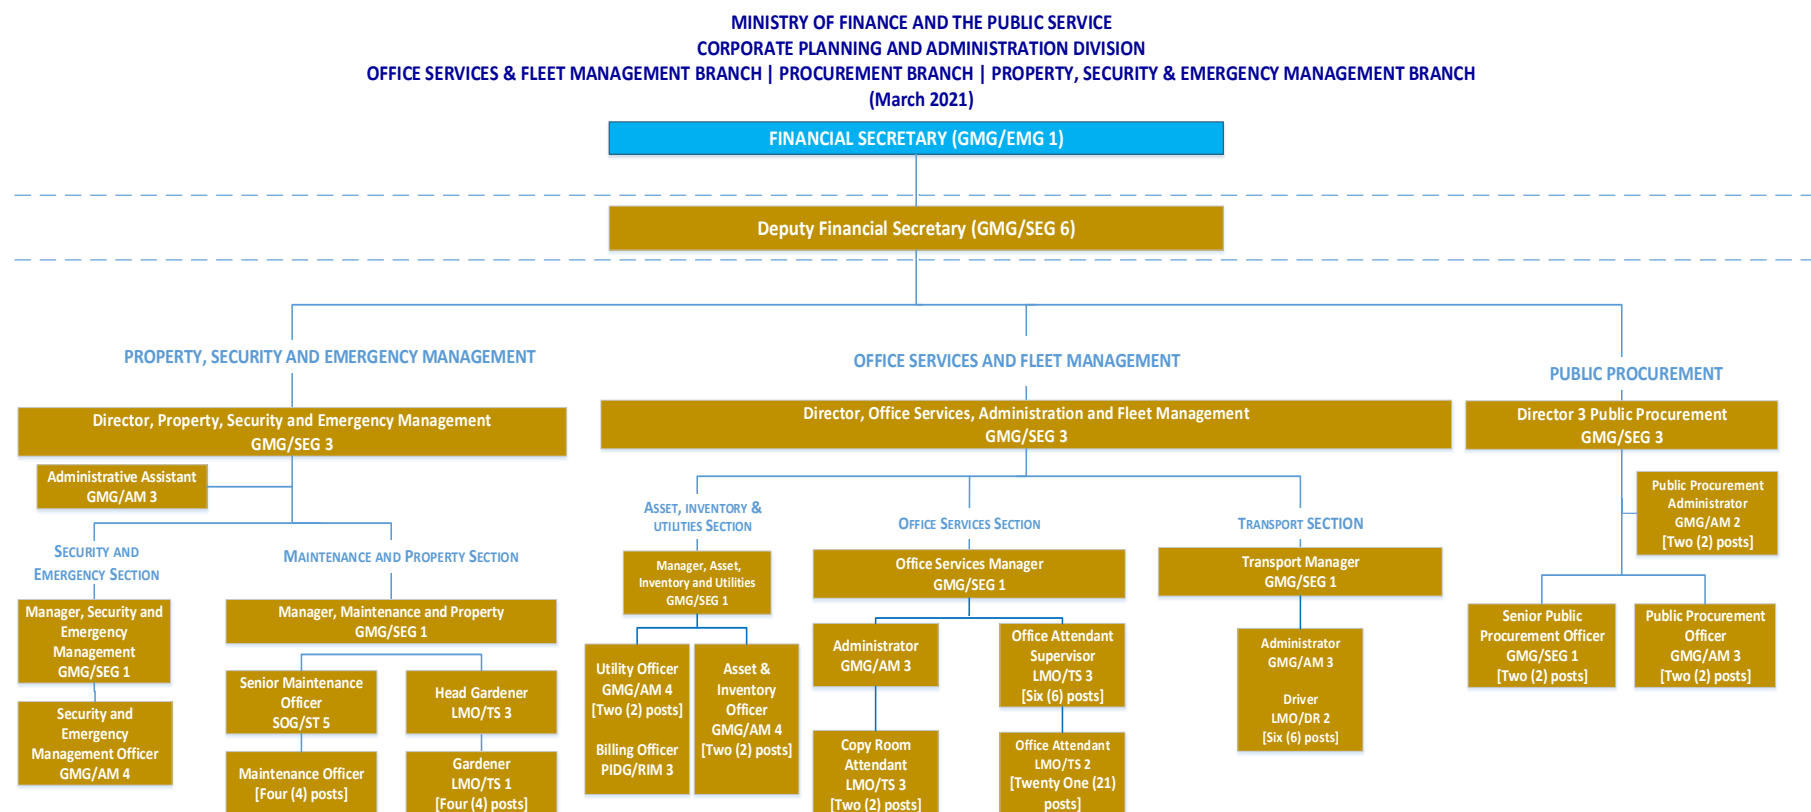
MINISTRY OF FINANCE AND THE PUBLIC SERVICE
CORPORATE PLANNING AND ADMINISTRATION DIVISION
OFFICE SERVICES & FLEET MANAGEMENT BRANCH | PROCUREMENT BRANCH | PROPERTY, SECURITY & EMERGENCY MANAGEMENT BRANCH
(March 2021)

FINANCIAL SECRETARY (GMG/EMG 1)

Deputy Financial Secretary (GMG/SEG 6)

PROPERTY, SECURITY AND EMERGENCY MANAGEMENT

Director, Property, Security and Emergency Management GMG/SEG 3

Administrative Assistant GMG/AM 3

SECURITY AND EMERGENCY SECTION

Manager, Security and Emergency Management GMG/SEG 1

Security and Emergency Management Officer GMG/AM 4

MAINTENANCE AND PROPERTY SECTION

Manager, Maintenance and Property GMG/SEG 1

Senior Maintenance Officer SOG/ST 5

Maintenance Officer [Four (4) posts]

Head Gardener LMO/TS 3

Gardener LMO/TS 1 [Four (4) posts]

OFFICE SERVICES AND FLEET MANAGEMENT

Director, Office Services, Administration and Fleet Management GMG/SEG 3

ASSET, INVENTORY & UTILITIES SECTION

Manager, Asset, Inventory and Utilities GMG/SEG 1

Utility Officer GMG/AM 4 [Two (2) posts]

Billing Officer PIDG/RIM 3

Asset & Inventory Officer GMG/AM 4 [Two (2) posts]

OFFICE SERVICES SECTION

Office Services Manager GMG/SEG 1

Administrator GMG/AM 3

Copy Room Attendant LMO/TS 3 [Two (2) posts]

Office Attendant Supervisor LMO/TS 3 [Six (6) posts]

Office Attendant LMO/TS 2 [Twenty One (21) posts]

TRANSPORT SECTION

Transport Manager GMG/SEG 1

Administrator GMG/AM 3

Driver LMO/DR 2 [Six (6) posts]

PUBLIC PROCUREMENT

Director 3 Public Procurement GMG/SEG 3

Public Procurement Administrator GMG/AM 2 [Two (2) posts]

Senior Public Procurement Officer GMG/SEG 1 [Two (2) posts]

Public Procurement Officer GMG/AM 3 [Two (2) posts]